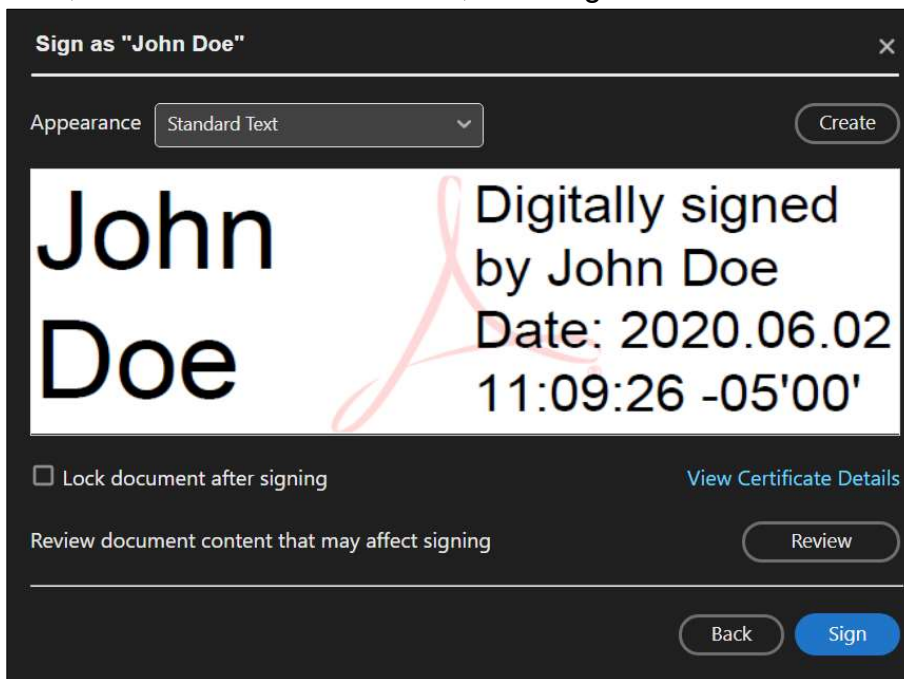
Sign as "John Doe"

×

Appearance Standard Text

Create

John Doe

Digitally signed by John Doe Date: 2020.06.02 11:09:26 -05'00'

Lock document after signing

View Certificate Details

Review document content that may affect signing

Review

Back

Sign